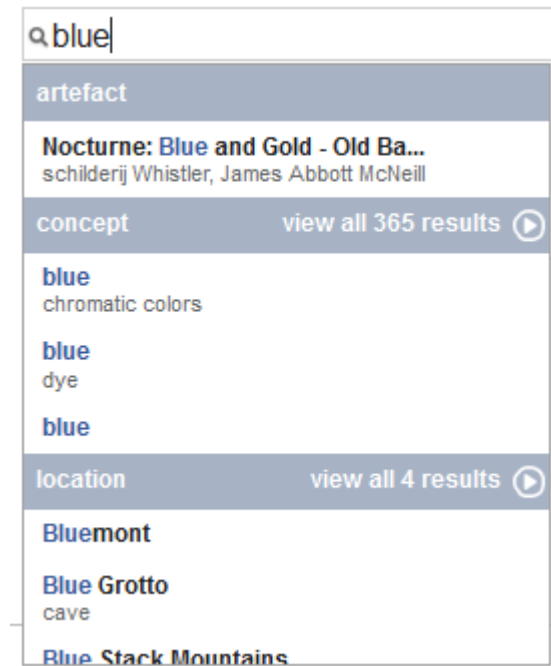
blue

artefact

Nocturne: Blue and Gold - Old Ba...
schilderij Whistler, James Abbott McNeill

concept view all 365 results

blue
chromatic colors

blue
dye

blue

location view all 4 results

Bluemont

Blue Grotto
cave

Blue Stack Mountains